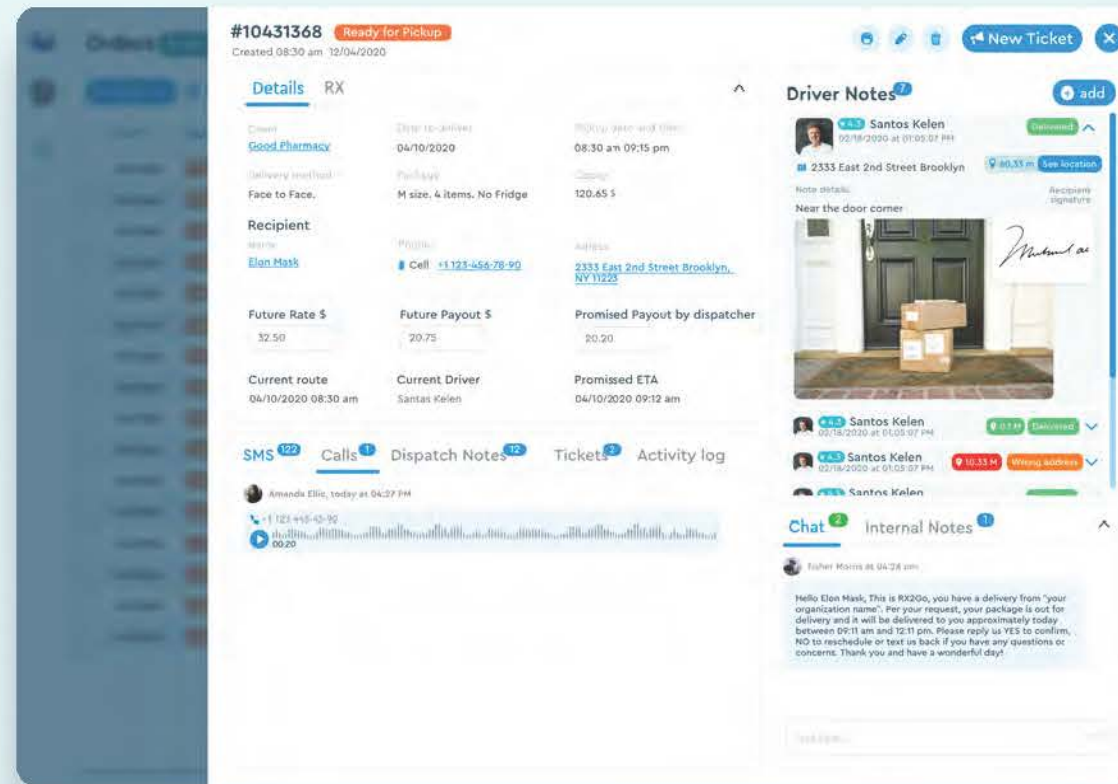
Orders

#10431368 Ready for Pickup
Created 08:30 am 12/04/2020

New Ticket

Details RX

Client
Good Pharmacy

Date to deliver
04/10/2020

Pickup date and time
08:30 am 09:15 pm

Delivery method
Face to Face.

Package
M size. 4 items. No Fridge

Copay
120.65 $

Recipient

Name
Elon Mask

Phone
Cell +1 123-456-78-90

Address
2333 East 2nd Street Brooklyn, NY 11223

Future Rate $
32.50

Future Payout $
20.75

Promised Payout by dispatcher
20.20

Current route
04/10/2020 08:30 am

Current Driver
Santas Kelen

Promissed ETA
04/10/2020 09:12 am

SMS 122 Calls 1 Dispatch Notes 12 Tickets 2 Activity log

Amanda Ellic, today at 04:27 PM
+1 123-445-12-90
00:20

Driver Notes 7
add

4.5 Santos Kelen
02/18/2020 at 01:05:07 PM
Delivered
2333 East 2nd Street Brooklyn
60.33 m See location
Note details
Recipient signature
Near the door corner

4.5 Santos Kelen
02/18/2020 at 01:05:07 PM
0.1 M Delivered

4.5 Santos Kelen
02/18/2020 at 01:05:07 PM
10.33 M Wrong address

Santos Kelen

Chat 2 Internal Notes 1

Fisher Morris at 04:28 pm

Hello Elon Mask, This is RX2Go, you have a delivery from "your organization name". Per your request, your package is out for delivery and it will be delivered to you approximately today between 09:11 am and 12:11 pm. Please reply us YES to confirm, NO to reschedule or text us back if you have any questions or concerns. Thank you and have a wonderful day!